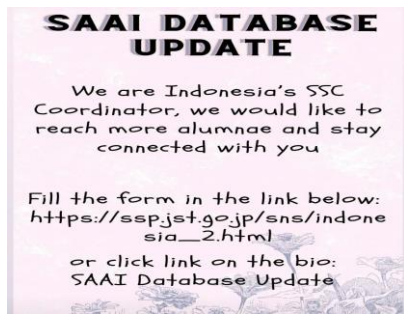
SAAI DATABASE UPDATE

We are Indonesia's SSC Coordinator, we would like to reach more alumnae and stay connected with you

Fill the form in the link below: https://ssp.jst.go.jp/sns/indonesia_2.html

or click link on the bio: SAAI Database Update